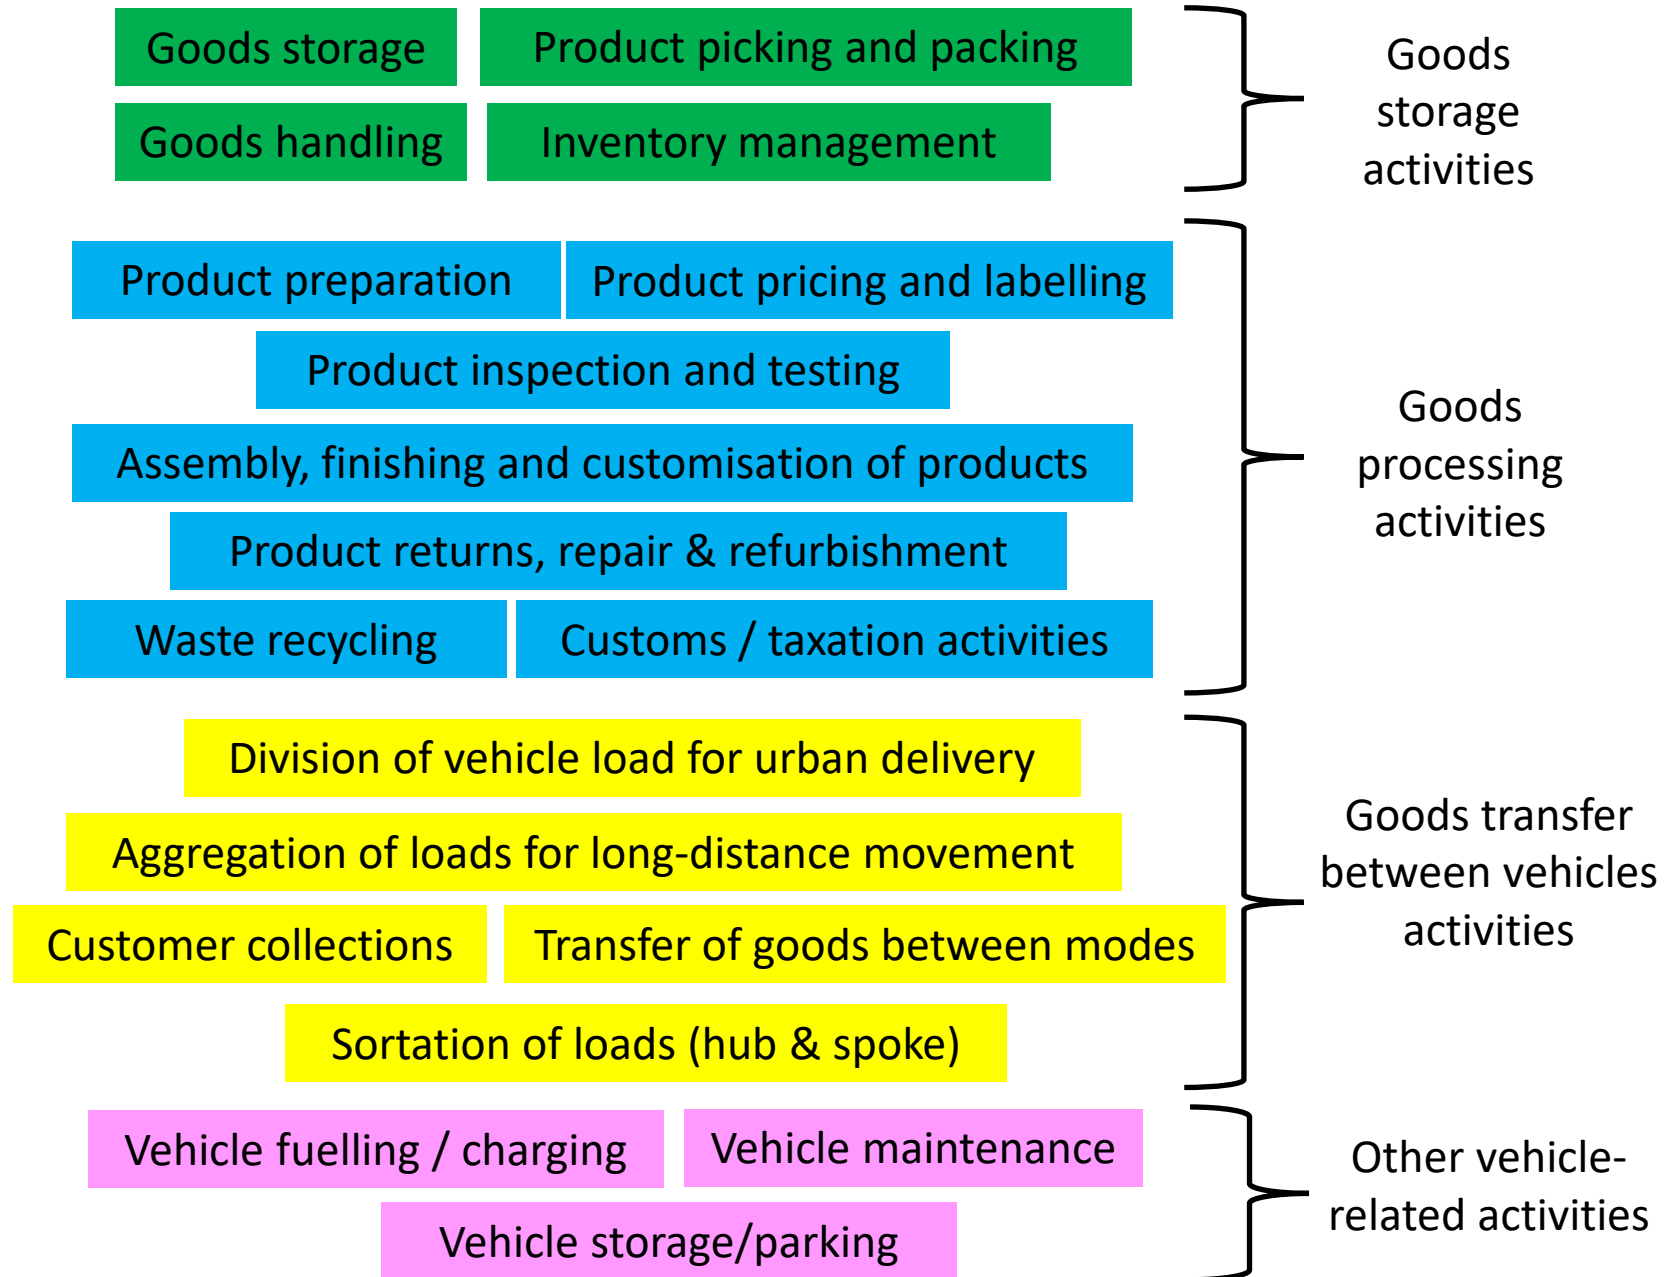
Goods storage
Product picking and packing
Goods handling
Inventory management

Goods storage activities

Product preparation
Product pricing and labelling
Product inspection and testing
Assembly, finishing and customisation of products
Product returns, repair & refurbishment
Waste recycling
Customs / taxation activities

Goods processing activities

Division of vehicle load for urban delivery
Aggregation of loads for long-distance movement
Customer collections
Transfer of goods between modes
Sortation of loads (hub & spoke)

Goods transfer between vehicles activities

Vehicle fuelling / charging
Vehicle maintenance
Vehicle storage/parking

Other vehicle-related activities